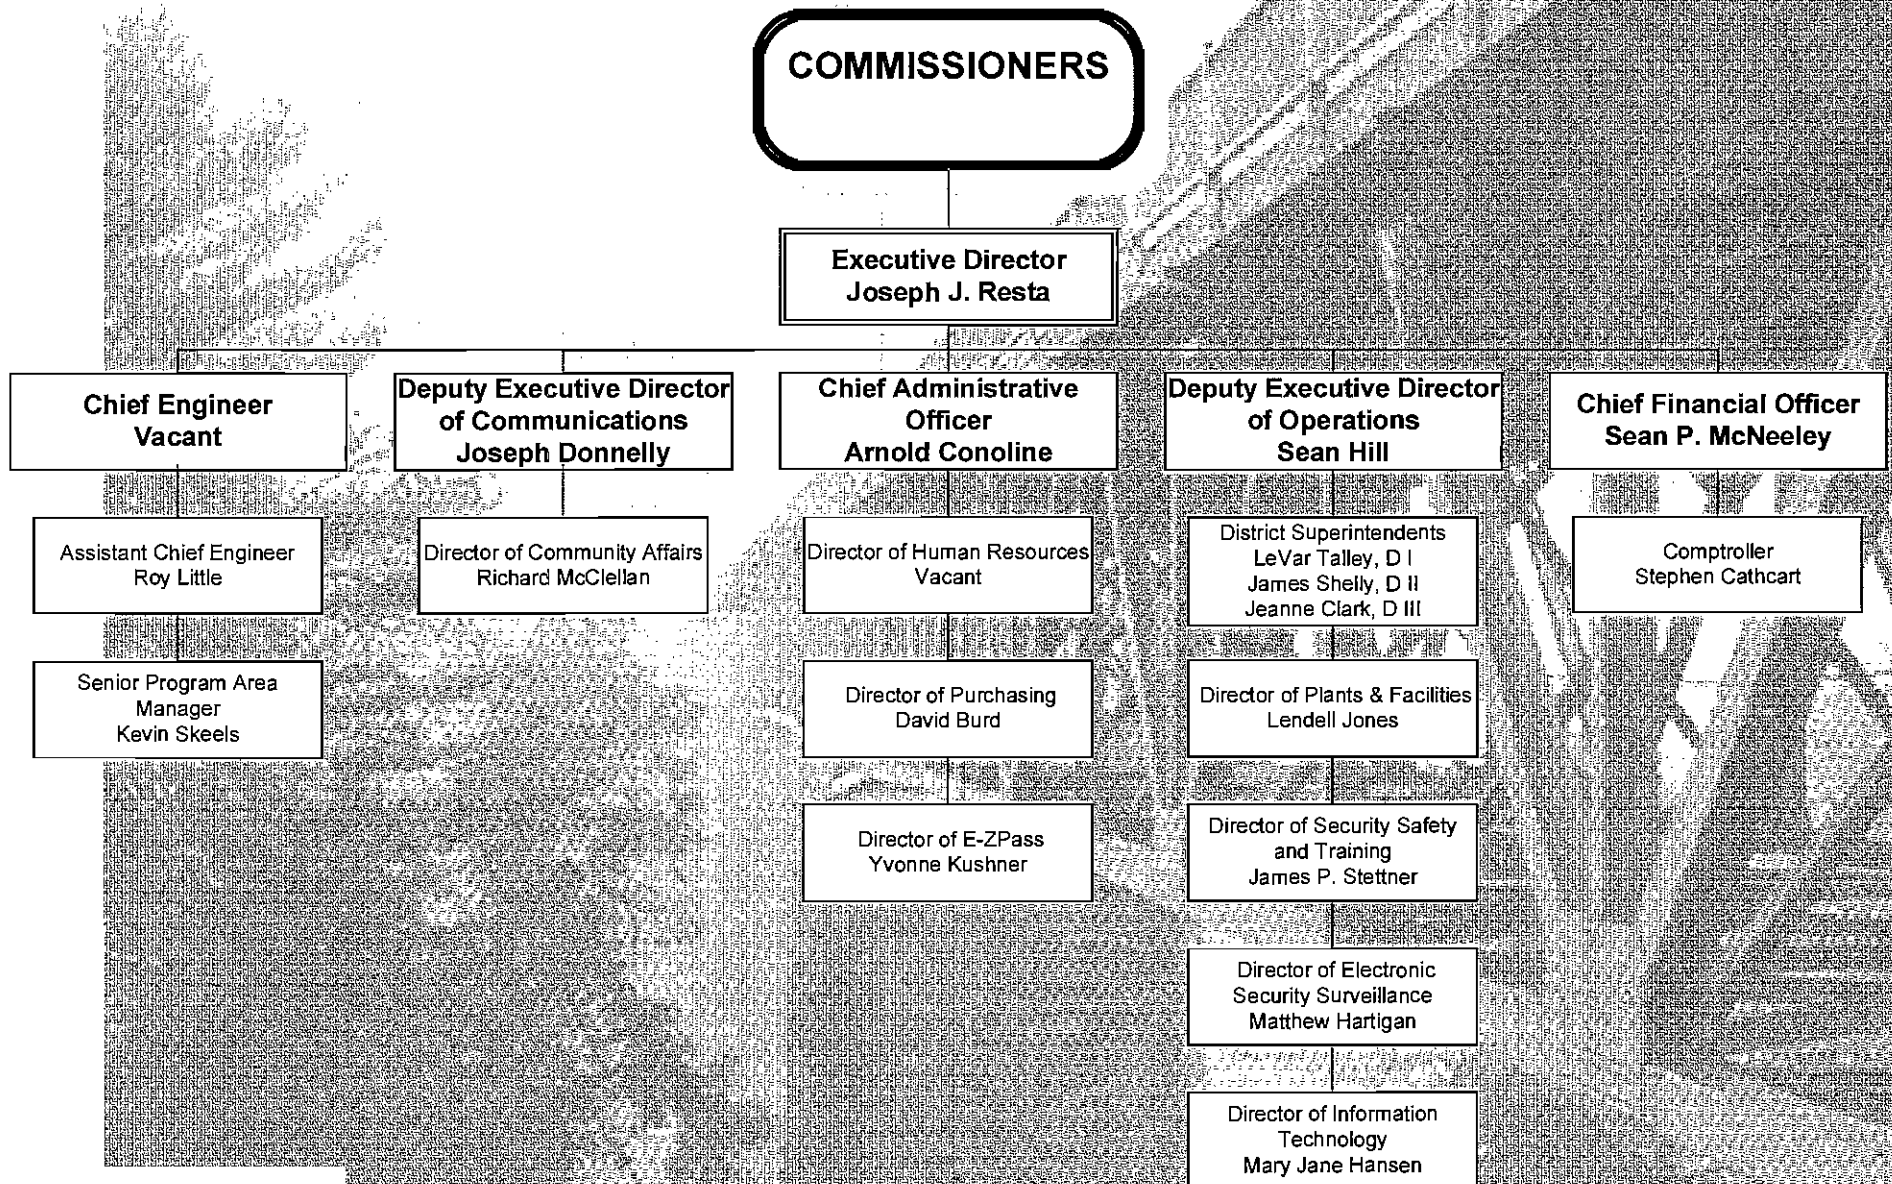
COMMISSIONERS

Executive Director
Joseph J. Resta

Chief Engineer
Vacant

Assistant Chief Engineer
Roy Little

Senior Program Area Manager
Kevin Skeels

Deputy Executive Director of Communications
Joseph Donnelly

Director of Community Affairs
Richard McClellan

Chief Administrative Officer
Arnold Conoline

Director of Human Resources
Vacant

Director of Purchasing
David Burd

Director of E-ZPass
Yvonne Kushner

Deputy Executive Director of Operations
Sean Hill

District Superintendents
LeVar Talley, D I
James Shelly, D II
Jeanne Clark, D III

Director of Plants & Facilities
Lendell Jones

Director of Security Safety and Training
James P. Stettner

Director of Electronic Security Surveillance
Matthew Hartigan

Director of Information Technology
Mary Jane Hansen

Chief Financial Officer
Sean P. McNeeley

Comptroller
Stephen Cathcart